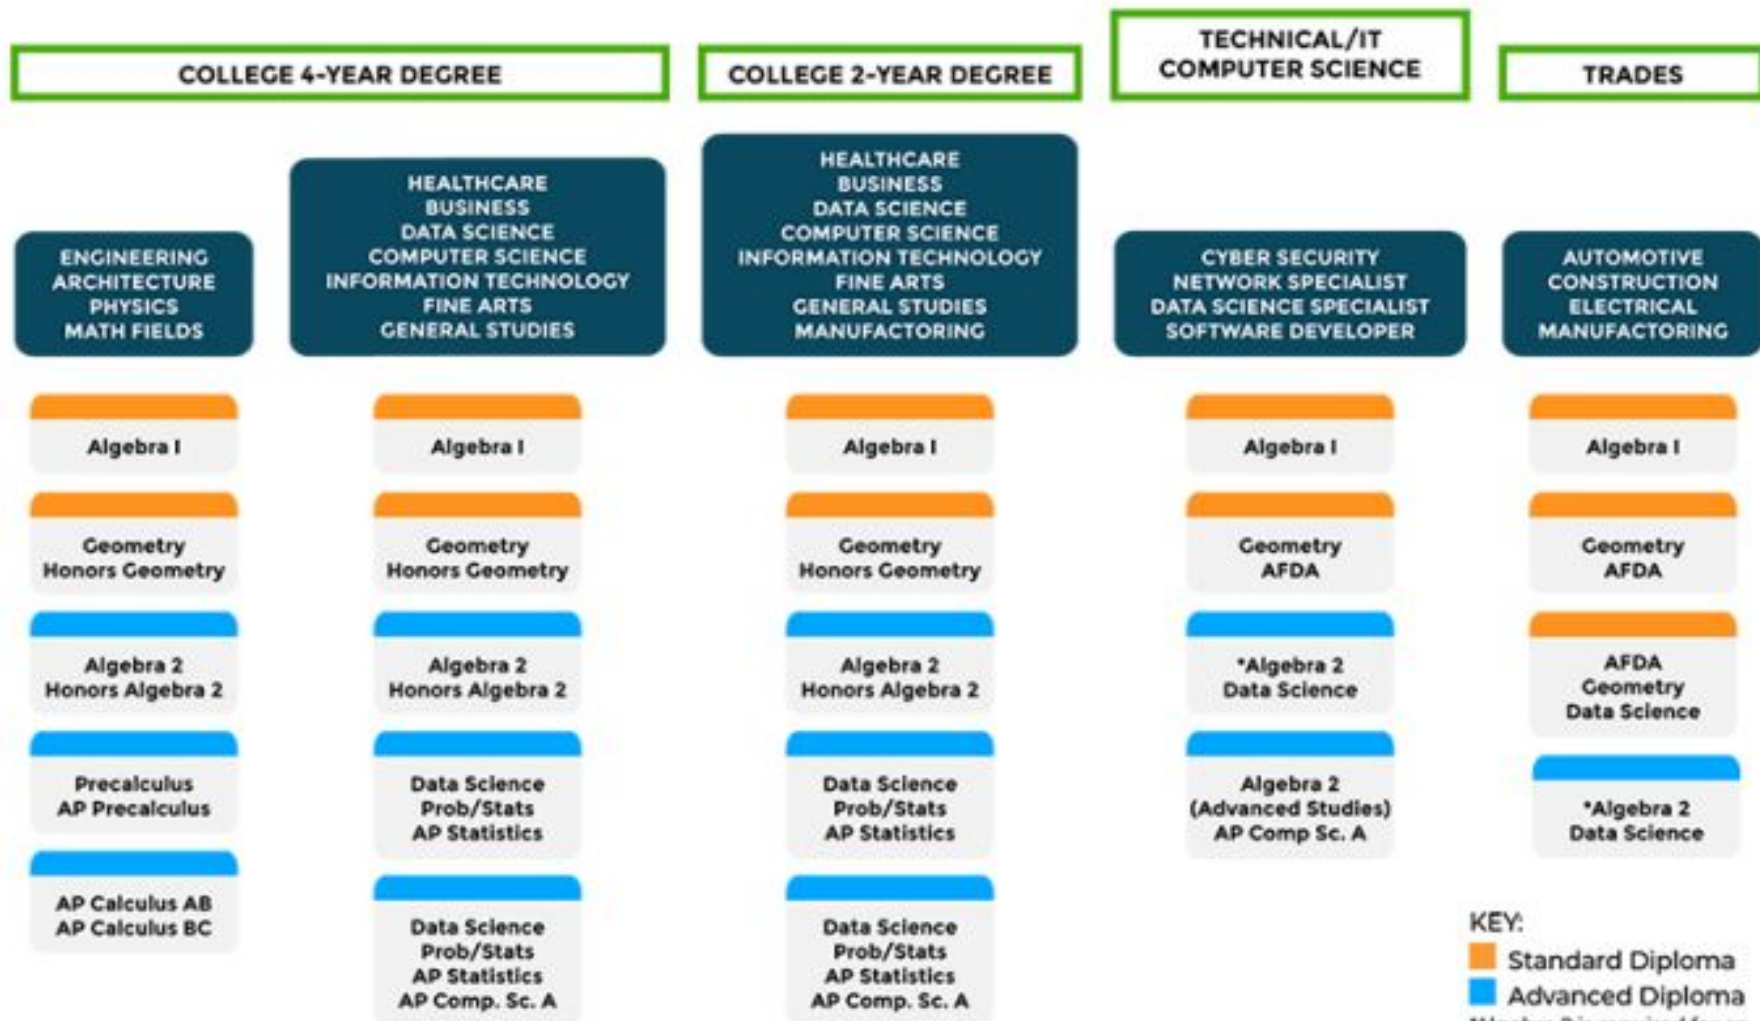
COLLEGE 4-YEAR DEGREE

ENGINEERING
ARCHITECTURE
PHYSICS
MATH FIELDS

Algebra I

Geometry
Honors Geometry

Algebra 2
Honors Algebra 2

Precalculus
AP Precalculus

AP Calculus AB
AP Calculus BC

HEALTHCARE
BUSINESS
DATA SCIENCE
COMPUTER SCIENCE
INFORMATION TECHNOLOGY
FINE ARTS
GENERAL STUDIES

Algebra I

Geometry
Honors Geometry

Algebra 2
Honors Algebra 2

Data Science
Prob/Stats
AP Statistics

Data Science
Prob/Stats
AP Statistics
AP Comp. Sc. A

COLLEGE 2-YEAR DEGREE

HEALTHCARE
BUSINESS
DATA SCIENCE
COMPUTER SCIENCE
INFORMATION TECHNOLOGY
FINE ARTS
GENERAL STUDIES
MANUFACTORING

Algebra I

Geometry
Honors Geometry

Algebra 2
Honors Algebra 2

Data Science
Prob/Stats
AP Statistics

Data Science
Prob/Stats
AP Statistics
AP Comp. Sc. A

TECHNICAL/IT
COMPUTER SCIENCE

CYBER SECURITY
NETWORK SPECIALIST
DATA SCIENCE SPECIALIST
SOFTWARE DEVELOPER

Algebra I

Geometry
AFDA

*Algebra 2
Data Science

Algebra 2
(Advanced Studies)
AP Comp Sc. A

TRADES

AUTOMOTIVE
CONSTRUCTION
ELECTRICAL
MANUFACTORING

Algebra I

Geometry
AFDA

AFDA
Geometry
Data Science

*Algebra 2
Data Science

KEY:
Standard Diploma
Advanced Diploma
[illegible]